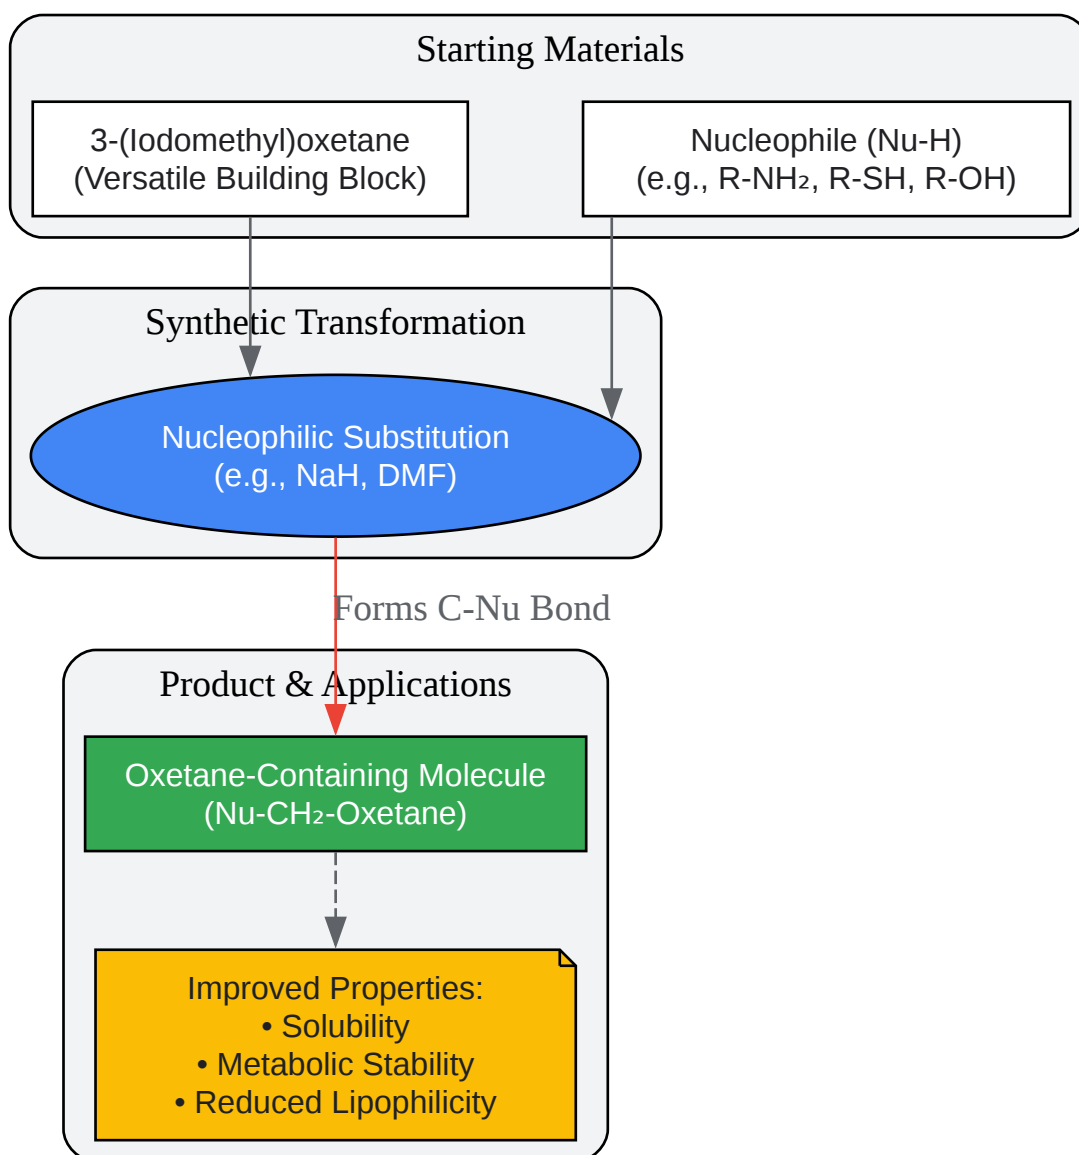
Starting Materials

3-(Iodomethyl)oxetane
(Versatile Building Block)

Nucleophile (Nu-H)
(e.g., R-$NH_2$, R-SH, R-OH)

Synthetic Transformation

Nucleophilic Substitution
(e.g., NaH, DMF)

Forms C-Nu Bond

Product & Applications

Oxetane-Containing Molecule
(Nu-$CH_2$-Oxetane)

Improved Properties:
• Solubility
• Metabolic Stability
• Reduced Lipophilicity